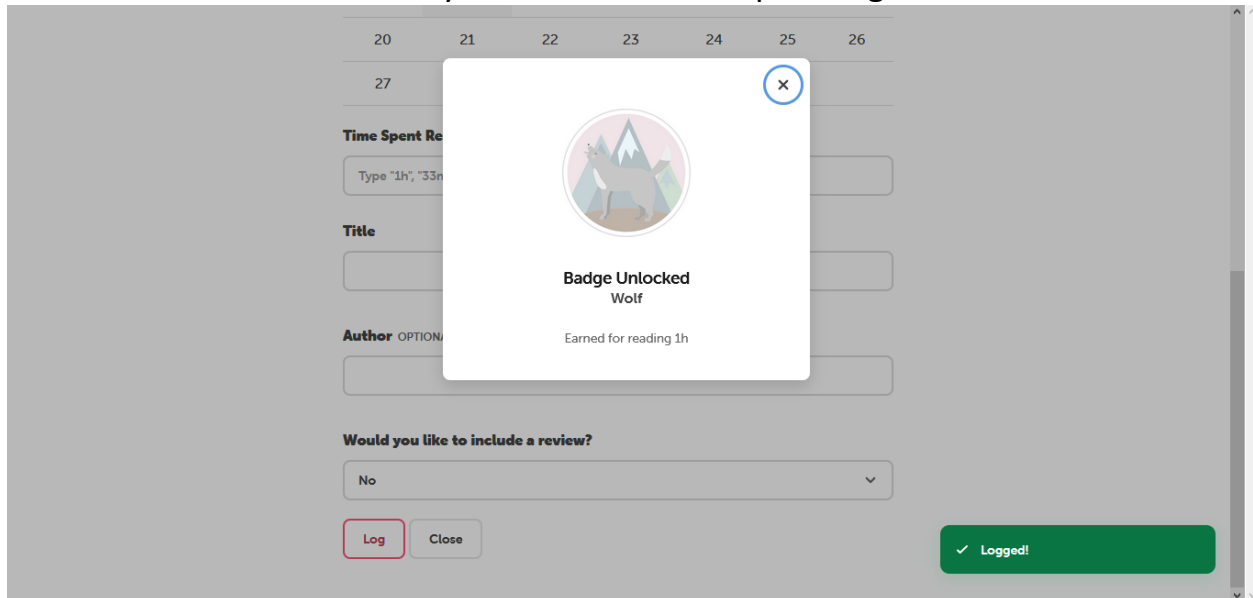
| 20 | 21 | 22 | 23 | 24 | 25 | 26 |
|---|---|---|---|---|---|---|
| 27 | | | | | | |

Time Spent Re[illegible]

Type "1h", "33n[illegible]

Title

Author OPTION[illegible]

Would you like to include a review?

No

Log

Close

×

Badge Unlocked

Wolf

Earned for reading 1h

✓ Logged!